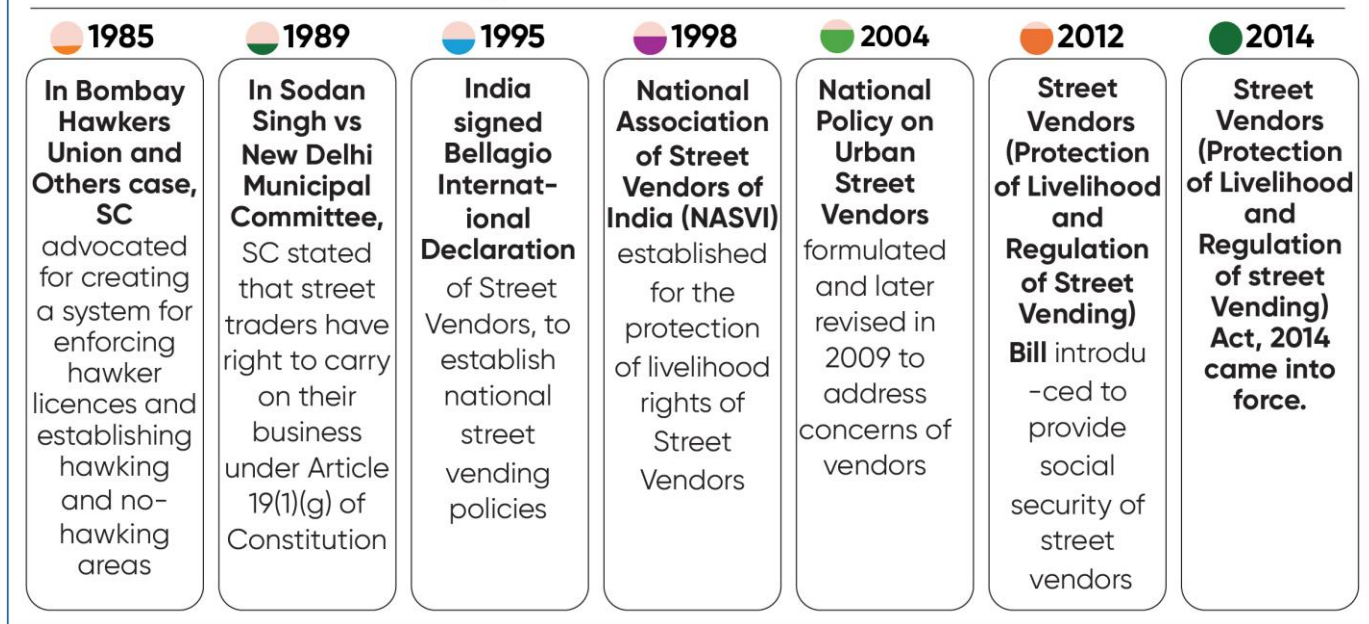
1985

In Bombay Hawkers Union and Others case, SC advocated for creating a system for enforcing hawker licences and establishing hawking and no-hawking areas

1989

In Sodan Singh vs New Delhi Municipal Committee, SC stated that street traders have right to carry on their business under Article 19(1)(g) of Constitution

1995

India signed Bellagio International Declaration of Street Vendors, to establish national street vending policies

1998

National Association of Street Vendors of India (NASVI) established for the protection of livelihood rights of Street Vendors

2004

National Policy on Urban Street Vendors formulated and later revised in 2009 to address concerns of vendors

2012

Street Vendors (Protection of Livelihood and Regulation of Street Vending) Bill introdu -ced to provide social security of street vendors

2014

Street Vendors (Protection of Livelihood and Regulation of street Vending) Act, 2014 came into force.